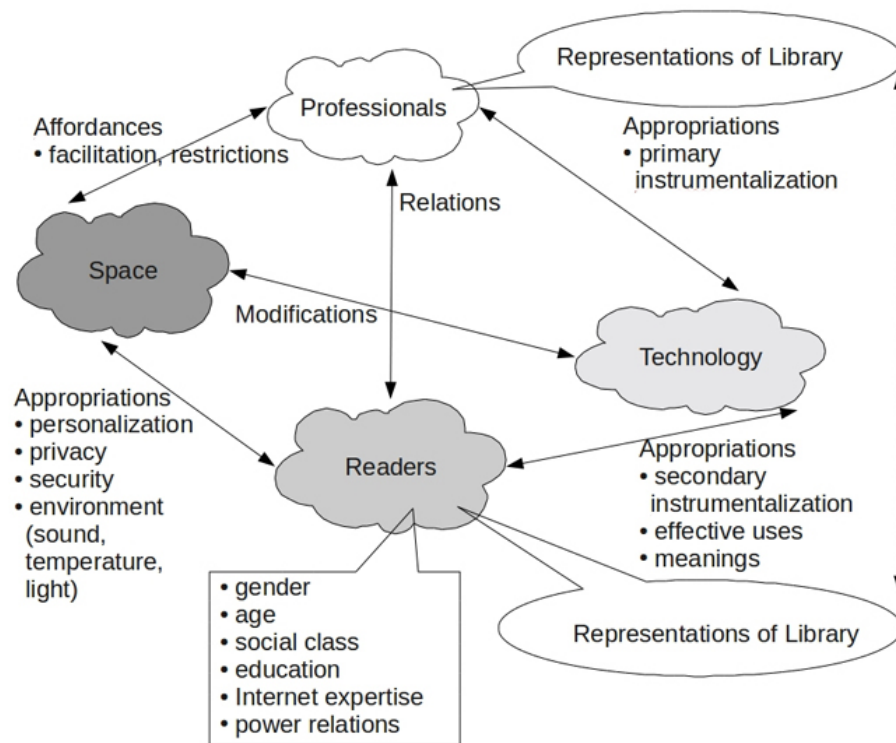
Representations of Library

Professionals

Affordances
• facilitation, restrictions

Appropriations
• primary instrumentalization

Relations

Space

Modifications

Technology

Appropriations
• personalization
• privacy
• security
• environment (sound, temperature, light)

Readers

Appropriations
• secondary instrumentalization
• effective uses
• meanings

• gender
• age
• social class
• education
• Internet expertise
• power relations

Representations of Library